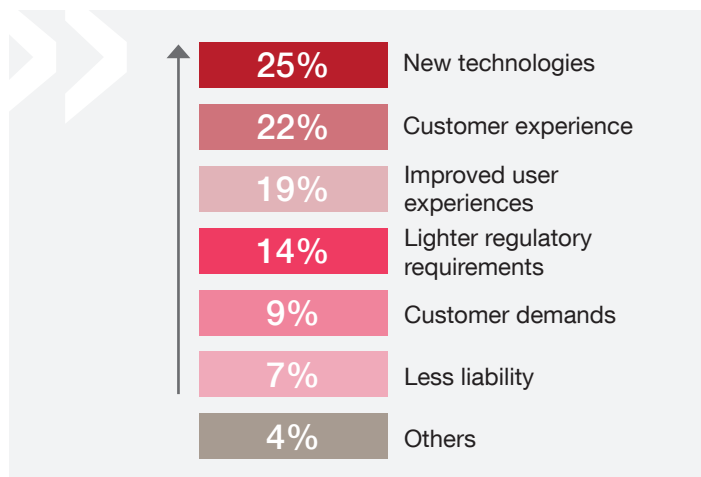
| | |
|---|---|
| 25% | New technologies |
| 22% | Customer experience |
| 19% | Improved user experiences |
| 14% | Lighter regulatory requirements |
| 9% | Customer demands |
| 7% | Less liability |
| 4% | Others |